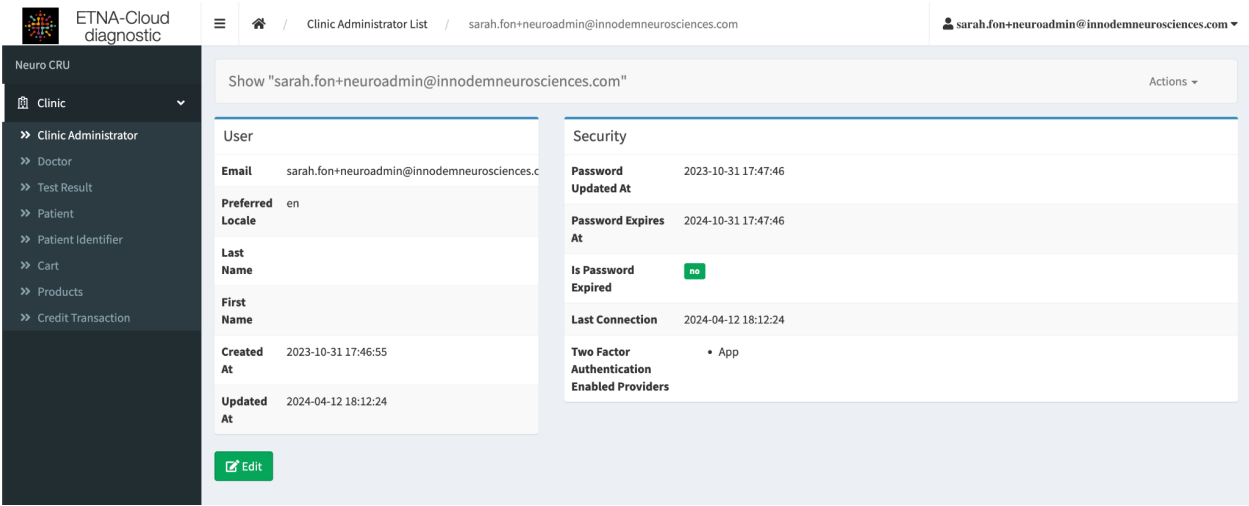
ETNA-Cloud diagnostic

Clinic Administrator List / sarah.fon+neuroadmin@innodemneurosciences.com

sarah.fon+neuroadmin@innodemneurosciences.com

Neuro CRU

Clinic

» Clinic Administrator
» Doctor
» Test Result
» Patient
» Patient Identifier
» Cart
» Products
» Credit Transaction

Show "sarah.fon+neuroadmin@innodemneurosciences.com"

Actions

User

| Email | sarah.fon+neuroadmin@innodemneurosciences.c |
|---|---|
| Preferred Locale | en |
| Last Name | |
| First Name | |
| Created At | 2023-10-31 17:46:55 |
| Updated At | 2024-04-12 18:12:24 |

Security

| Password Updated At | 2023-10-31 17:47:46 |
|---|---|
| Password Expires At | 2024-10-31 17:47:46 |
| Is Password Expired | no |
| Last Connection | 2024-04-12 18:12:24 |
| Two Factor Authentication Enabled Providers | • App |

Edit